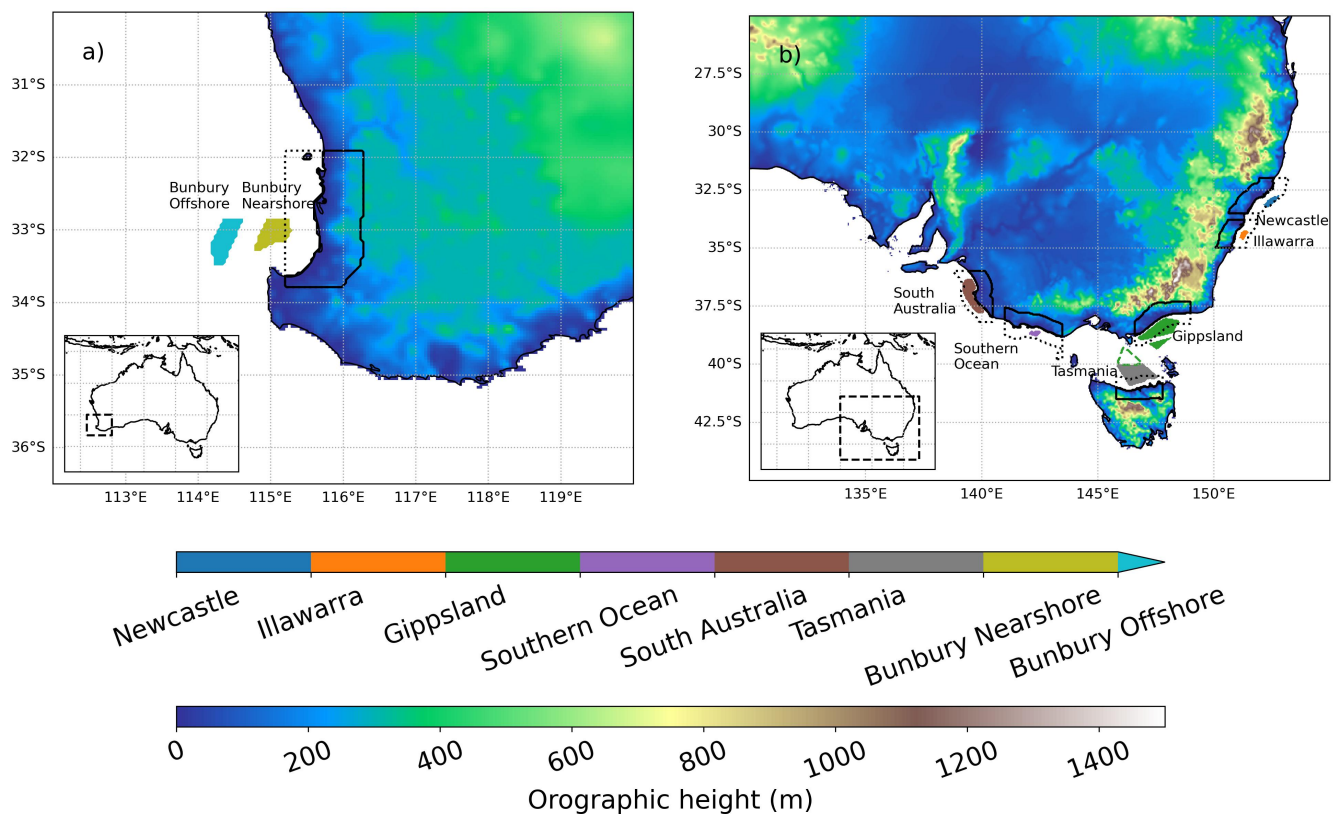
a)

31°S
32°S
33°S
34°S
35°S
36°S

Bunbury Offshore
Bunbury Nearshore

113°E 114°E 115°E 116°E 117°E 118°E 119°E

b)

27.5°S
30°S
32.5°S
35°S
37.5°S
40°S
42.5°S

Newcastle
Illawarra
South Australia
Southern Ocean
Gippsland
Tasmania

135°E 140°E 145°E 150°E

Newcastle
Illawarra
Gippsland
Southern Ocean
South Australia
Tasmania
Bunbury Nearshore
Bunbury Offshore

0 200 400 600 800 1000 1200 1400
Orographic height (m)